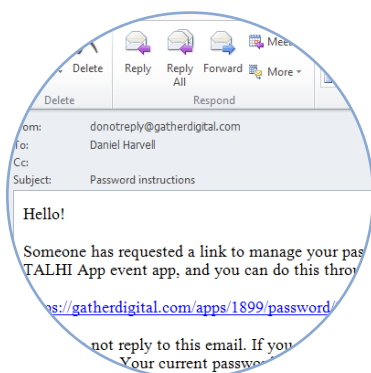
Delete
Reply
Reply All
Forward
Meet
More ▾
Delete
Respond
om: donotreply@gatherdigital.com
To: Daniel Harvell
Cc:
Subject: Password instructions

Hello!

Someone has requested a link to manage your pas TALHI App event app, and you can do this throu

ps://gatherdigital.com/apps/1899/password/

not reply to this email. If you
Your current passwo